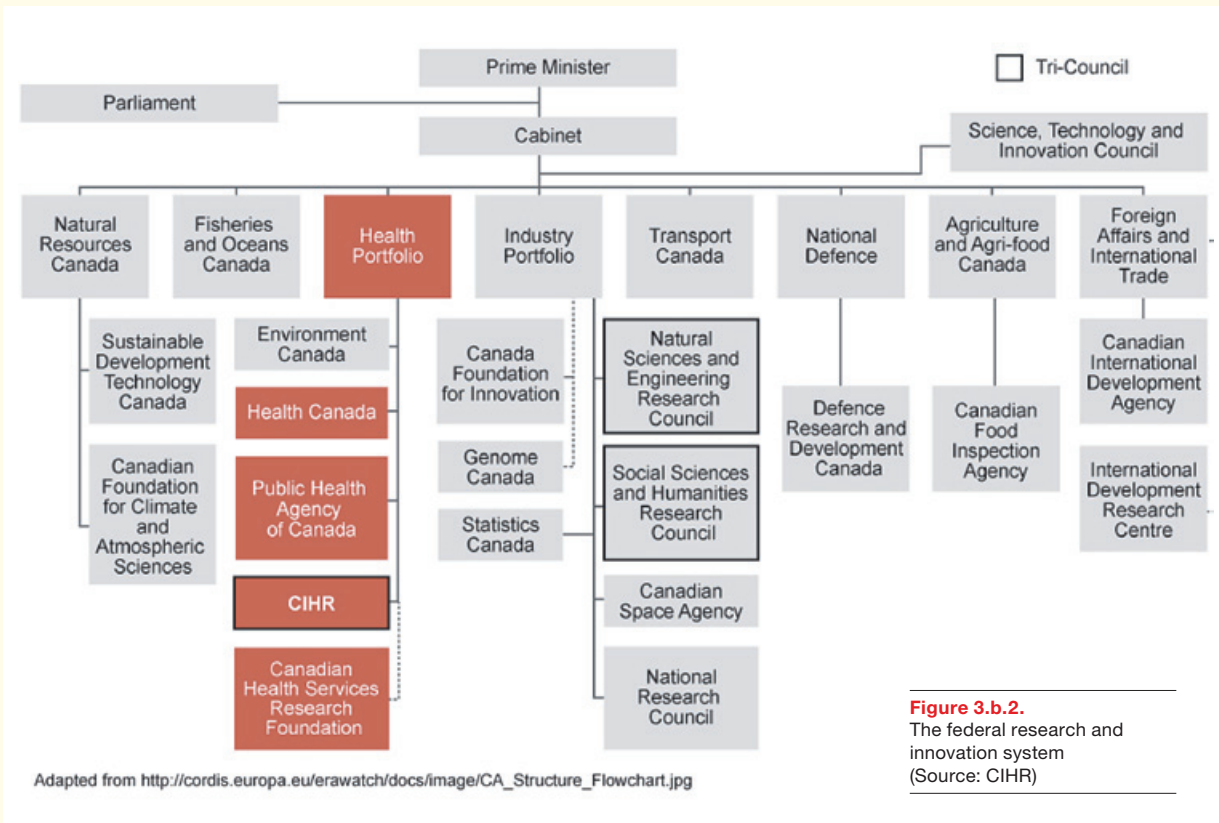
Prime Minister

Tri-Council

Parliament

Cabinet

Science, Technology and Innovation Council

Natural Resources Canada

Fisheries and Oceans Canada

Health Portfolio

Industry Portfolio

Transport Canada

National Defence

Agriculture and Agri-food Canada

Foreign Affairs and International Trade

Sustainable Development Technology Canada

Canadian Foundation for Climate and Atmospheric Sciences

Environment Canada

Health Canada

Public Health Agency of Canada

CIHR

Canadian Health Services Research Foundation

Canada Foundation for Innovation

Genome Canada

Statistics Canada

Natural Sciences and Engineering Research Council

Social Sciences and Humanities Research Council

Canadian Space Agency

National Research Council

Defence Research and Development Canada

Canadian Food Inspection Agency

Canadian International Development Agency

International Development Research Centre

Adapted from http://cordis.europa.eu/erawatch/docs/image/CA_Structure_Flowchart.jpg

**Figure 3.b.2.**
The federal research and innovation system (Source: CIHR)